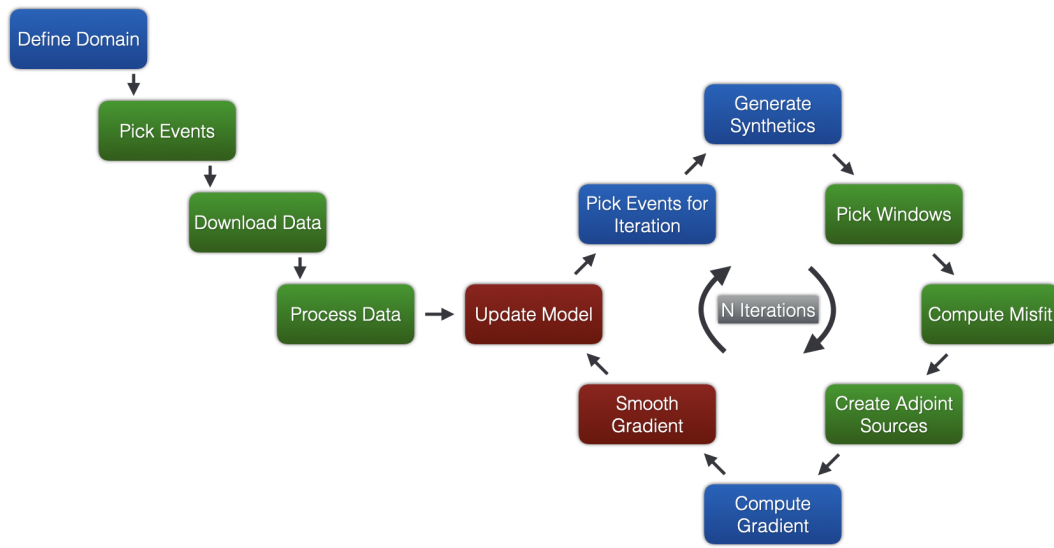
Define Domain

Pick Events

Download Data

Process Data

Update Model

Pick Events for Iteration

Generate Synthetics

Pick Windows

Compute Misfit

Create Adjoint Sources

Compute Gradient

Smooth Gradient

N Iterations